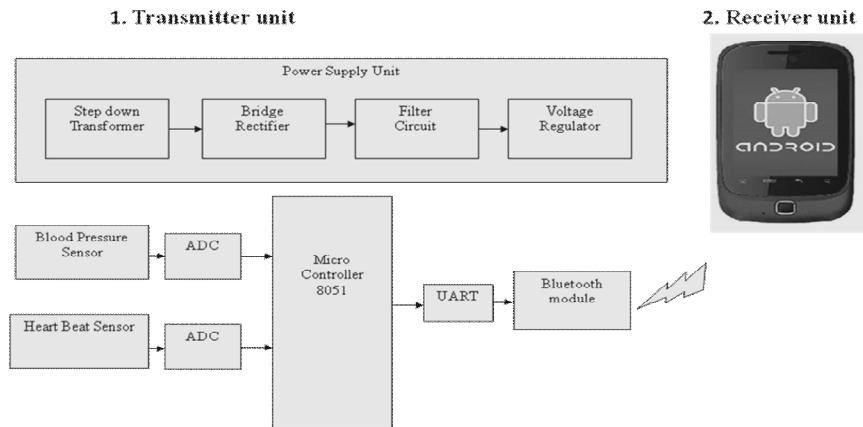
1. Transmitter unit

2. Receiver unit

Power Supply Unit

Step down Transformer

Bridge Rectifier

Filter Circuit

Voltage Regulator

ANDROID

Blood Pressure Sensor

ADC

Heart Beat Sensor

ADC

Micro Controller 8051

UART

Bluetooth module